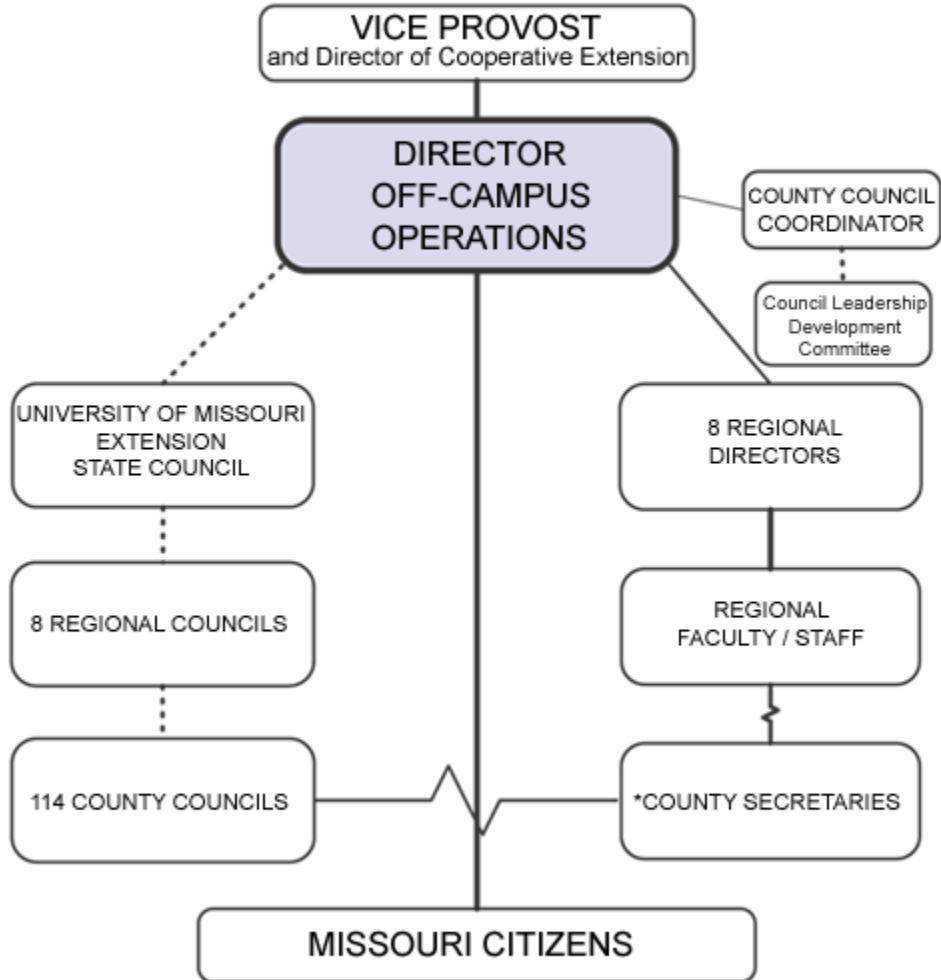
VICE PROVOST
and Director of Cooperative Extension

DIRECTOR
OFF-CAMPUS
OPERATIONS

COUNTY COUNCIL
COORDINATOR

Council Leadership
Development
Committee

UNIVERSITY OF MISSOURI
EXTENSION
STATE COUNCIL

8 REGIONAL
DIRECTORS

8 REGIONAL COUNCILS

REGIONAL
FACULTY / STAFF

114 COUNTY COUNCILS

*COUNTY SECRETARIES

MISSOURI CITIZENS